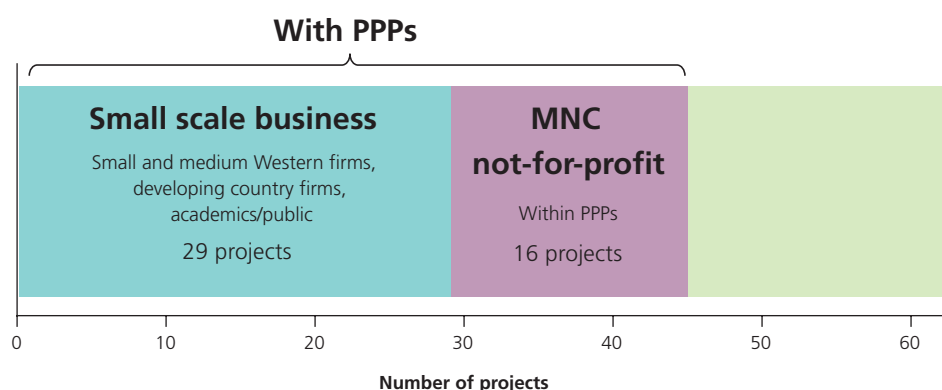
With PPPs

Small scale business

Small and medium Western firms, developing country firms, academics/public

29 projects

MNC not-for-profit

Within PPPs

16 projects

0 10 20 30 40 50 60

Number of projects